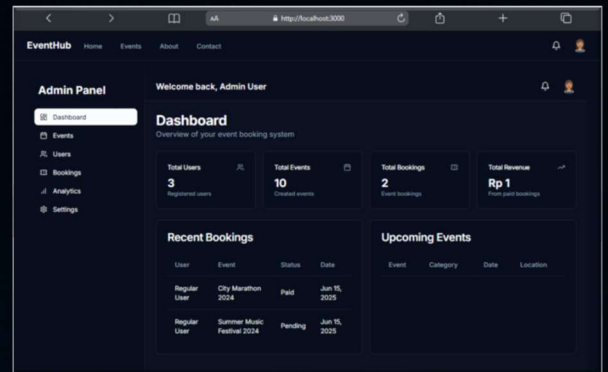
AA http://localhost:3000

EventHub Home Events About Contact

Admin Panel

Dashboard
Events
Users
Bookings
Analytics
Settings

Welcome back, Admin User

Dashboard
Overview of your event booking system

Total Users
3
Registered users

Total Events
10
Created events

Total Bookings
2
Event bookings

Total Revenue
Rp 1
From paid bookings

Recent Bookings

| User | Event | Status | Date |
|---|---|---|---|
| Regular User | City Marathon 2024 | Paid | Jun 15, 2025 |
| Regular User | Summer Music Festival 2024 | Pending | Jun 15, 2025 |

Upcoming Events

| Event | Category | Date | Location |
|---|---|---|---|